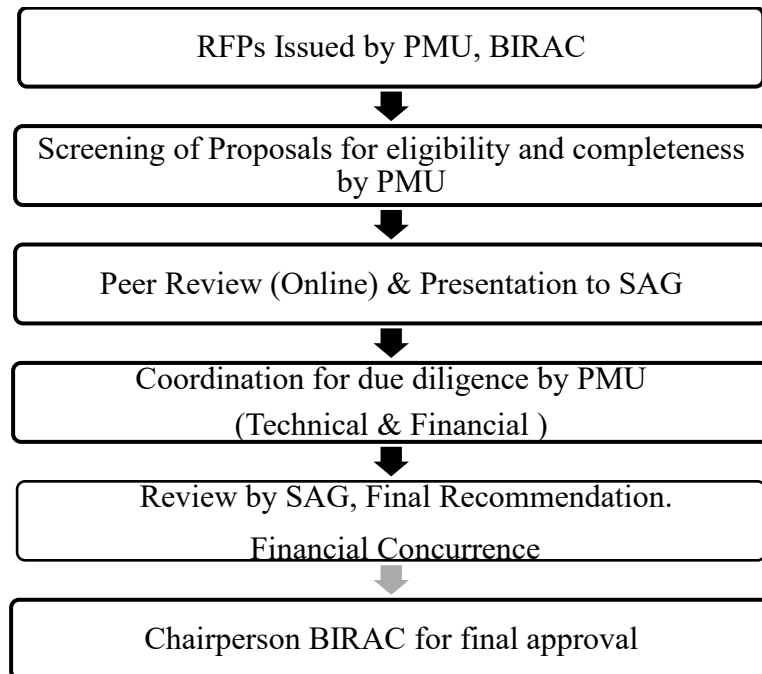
RFPs Issued by PMU, BIRAC

Screening of Proposals for eligibility and completeness by PMU

Peer Review (Online) & Presentation to SAG

Coordination for due diligence by PMU

(Technical & Financial )

Review by SAG, Final Recommendation.

Financial Concurrence

Chairperson BIRAC for final approval